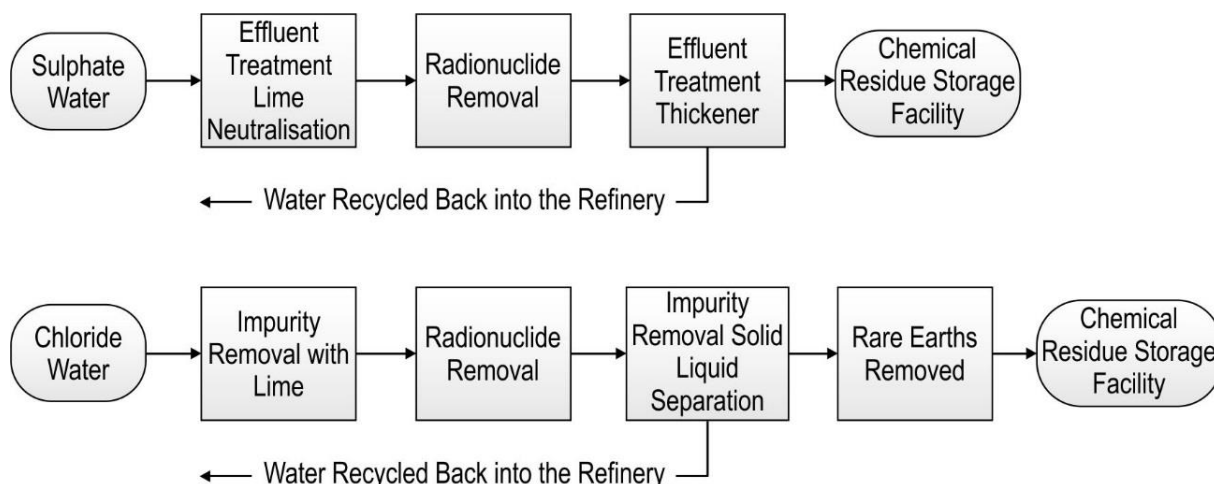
Sulphate Water

Effluent Treatment Lime Neutralisation

Radionuclide Removal

Effluent Treatment Thickener

Chemical Residue Storage Facility

Water Recycled Back into the Refinery

Chloride Water

Impurity Removal with Lime

Radionuclide Removal

Impurity Removal Solid Liquid Separation

Rare Earths Removed

Chemical Residue Storage Facility

Water Recycled Back into the Refinery